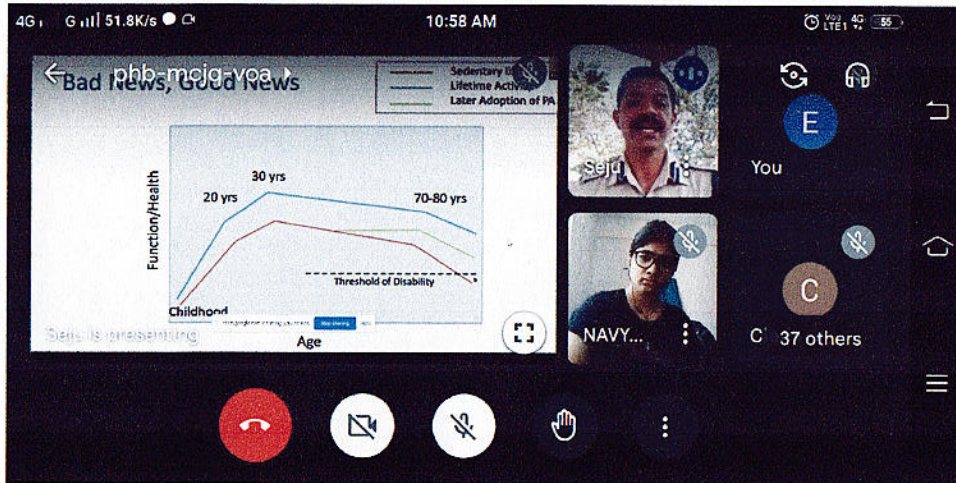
4G G 51.8K/s 10:58 AM Vo LTE1 4G 55

phb-mcjg-voa

Bad News, Good News

Sedentary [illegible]
Lifetime Activity
Later Adoption of PA

Function/Health

20 yrs
30 yrs
70-80 yrs

Threshold of Disability

Childhood

Age

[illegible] Stop sharing

Seju is presenting

Seju

NAVY...

E
You

C
C 37 others